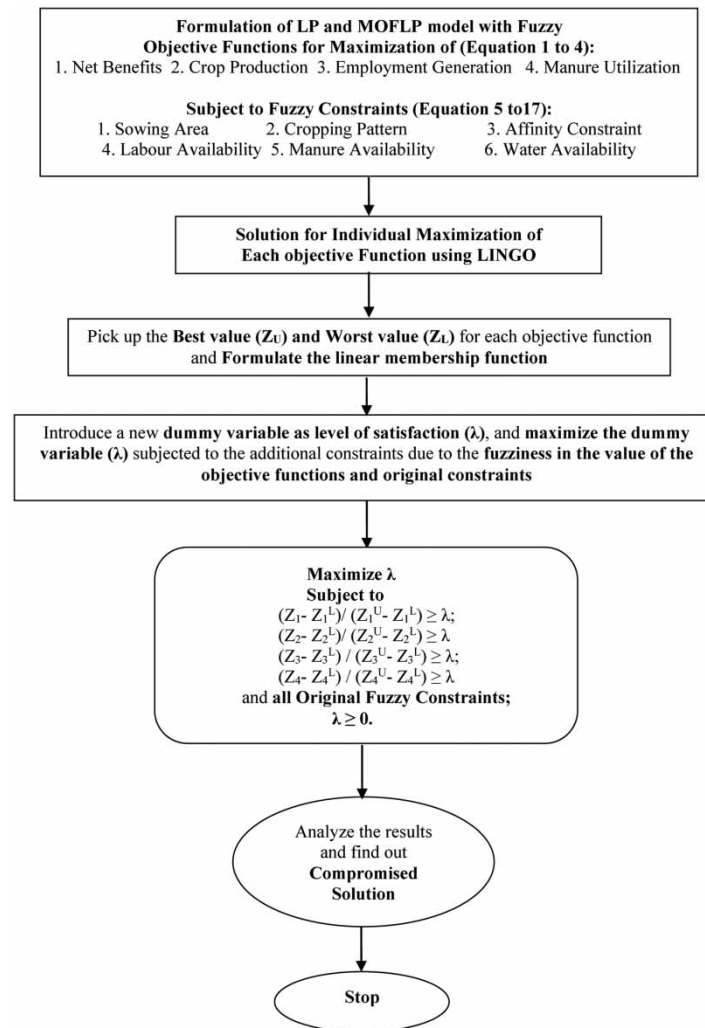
Formulation of LP and MOFLP model with Fuzzy Objective Functions for Maximization of (Equation 1 to 4):
1. Net Benefits 2. Crop Production 3. Employment Generation 4. Manure Utilization

Subject to Fuzzy Constraints (Equation 5 to17):
1. Sowing Area 2. Cropping Pattern 3. Affinity Constraint
4. Labour Availability 5. Manure Availability 6. Water Availability

Solution for Individual Maximization of Each objective Function using LINGO

Pick up the Best value ($Z_U$) and Worst value ($Z_L$) for each objective function and Formulate the linear membership function

Introduce a new dummy variable as level of satisfaction (λ), and maximize the dummy variable (λ) subjected to the additional constraints due to the fuzziness in the value of the objective functions and original constraints

Maximize λ
Subject to
$(Z_1 - Z_1^L)/(Z_1^U - Z_1^L) \geq \lambda$;
$(Z_2 - Z_2^L)/(Z_2^U - Z_2^L) \geq \lambda$
$(Z_3 - Z_3^L)/(Z_3^U - Z_3^L) \geq \lambda$;
$(Z_4 - Z_4^L)/(Z_4^U - Z_4^L) \geq \lambda$
and all Original Fuzzy Constraints;
$\lambda \geq 0$.

Analyze the results and find out Compromised Solution

Stop